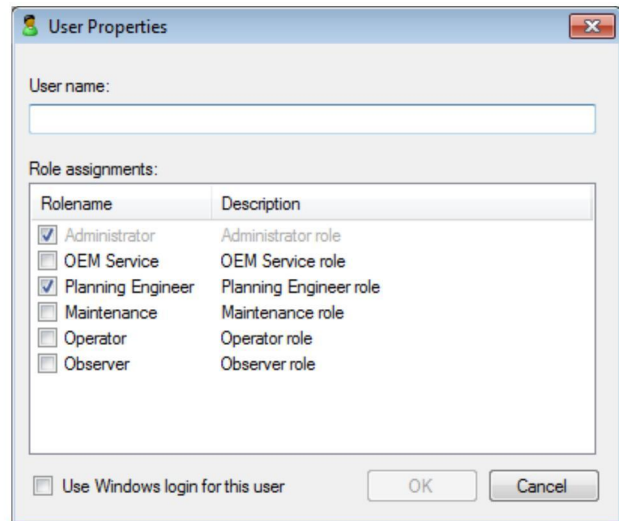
User Properties

User name:

Role assignments:

| Rolename | Description |
|---|---|
| Administrator | Administrator role |
| OEM Service | OEM Service role |
| Planning Engineer | Planning Engineer role |
| Maintenance | Maintenance role |
| Operator | Operator role |
| Observer | Observer role |

Use Windows login for this user

OK

Cancel